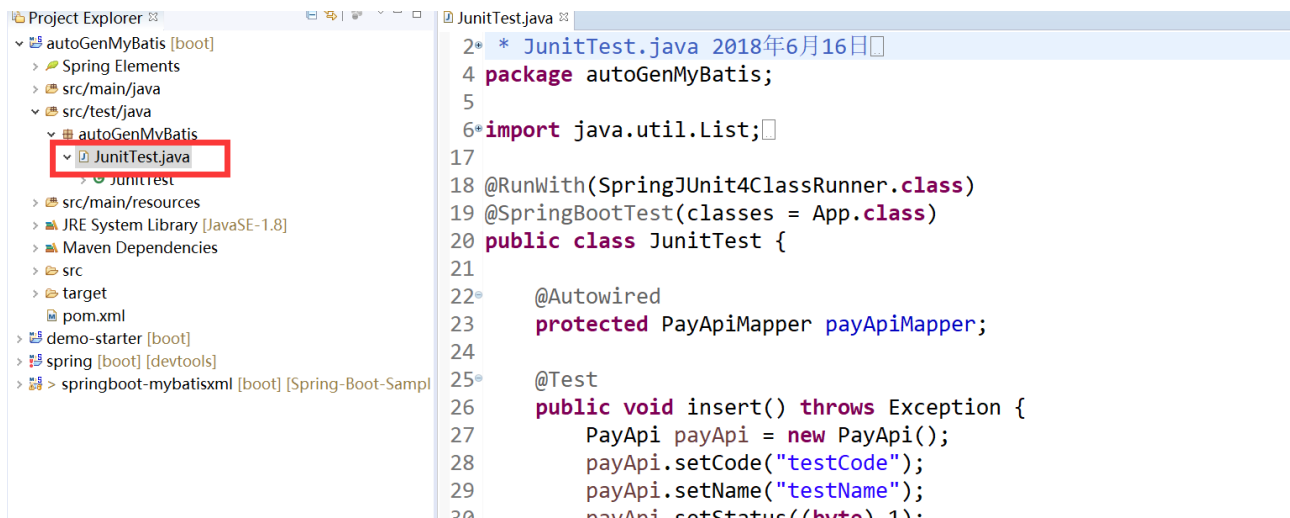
Project Explorer

autoGenMyBatis [boot]
Spring Elements
src/main/java
src/test/java
autoGenMyBatis
JunitTest.java
JunitTest
src/main/resources
JRE System Library [JavaSE-1.8]
Maven Dependencies
src
target
pom.xml
demo-starter [boot]
spring [boot] [devtools]
> springboot-mybatisxml [boot] [Spring-Boot-Sampl

JunitTest.java

2 * JunitTest.java 2018年6月16日
4 package autoGenMyBatis;
5
6 import java.util.List;
17
18 @RunWith(SpringJUnit4ClassRunner.class)
19 @SpringBootTest(classes = App.class)
20 public class JunitTest {
21
22     @Autowired
23     protected PayApiMapper payApiMapper;
24
25     @Test
26     public void insert() throws Exception {
27         PayApi payApi = new PayApi();
28         payApi.setCode("testCode");
29         payApi.setName("testName");
30         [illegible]